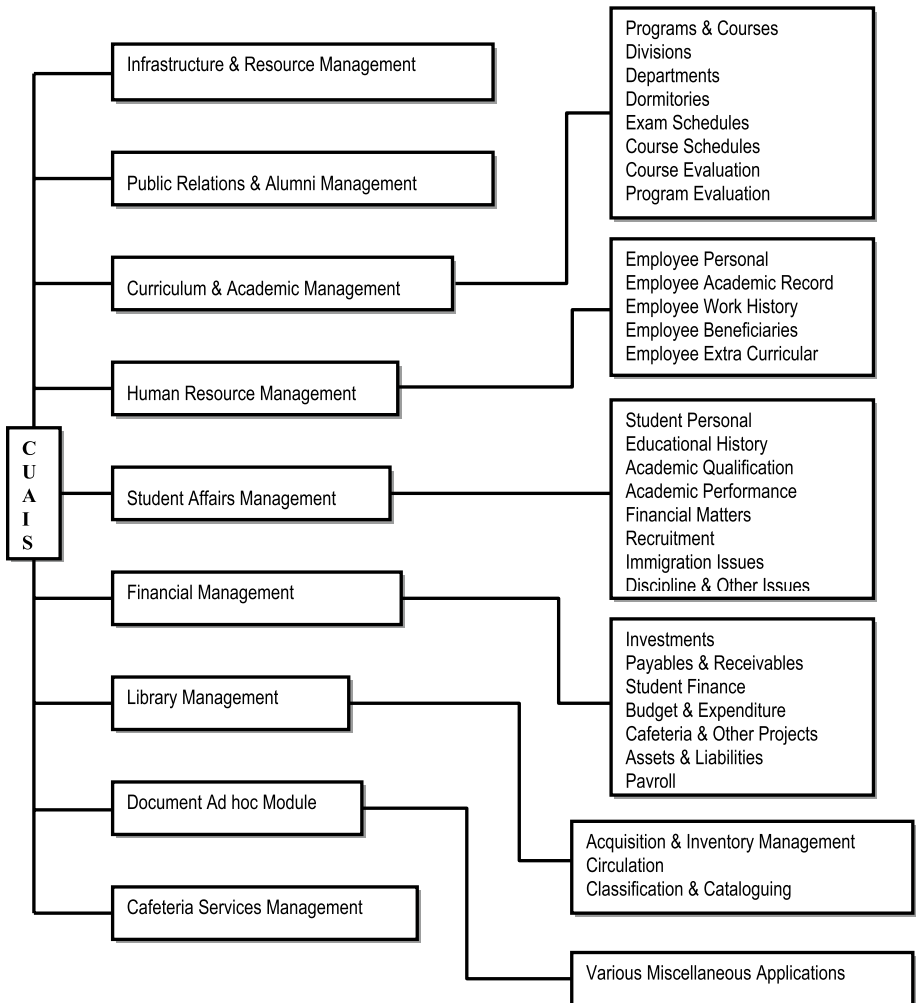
C U A I S

Infrastructure & Resource Management

Public Relations & Alumni Management

Curriculum & Academic Management

Human Resource Management

Student Affairs Management

Financial Management

Library Management

Document Ad hoc Module

Cafeteria Services Management

Programs & Courses
Divisions
Departments
Dormitories
Exam Schedules
Course Schedules
Course Evaluation
Program Evaluation

Employee Personal
Employee Academic Record
Employee Work History
Employee Beneficiaries
Employee Extra Curricular

Student Personal
Educational History
Academic Qualification
Academic Performance
Financial Matters
Recruitment
Immigration Issues
Discipline & Other Issues

Investments
Payables & Receivables
Student Finance
Budget & Expenditure
Cafeteria & Other Projects
Assets & Liabilities
Payroll

Acquisition & Inventory Management
Circulation
Classification & Cataloguing

Various Miscellaneous Applications